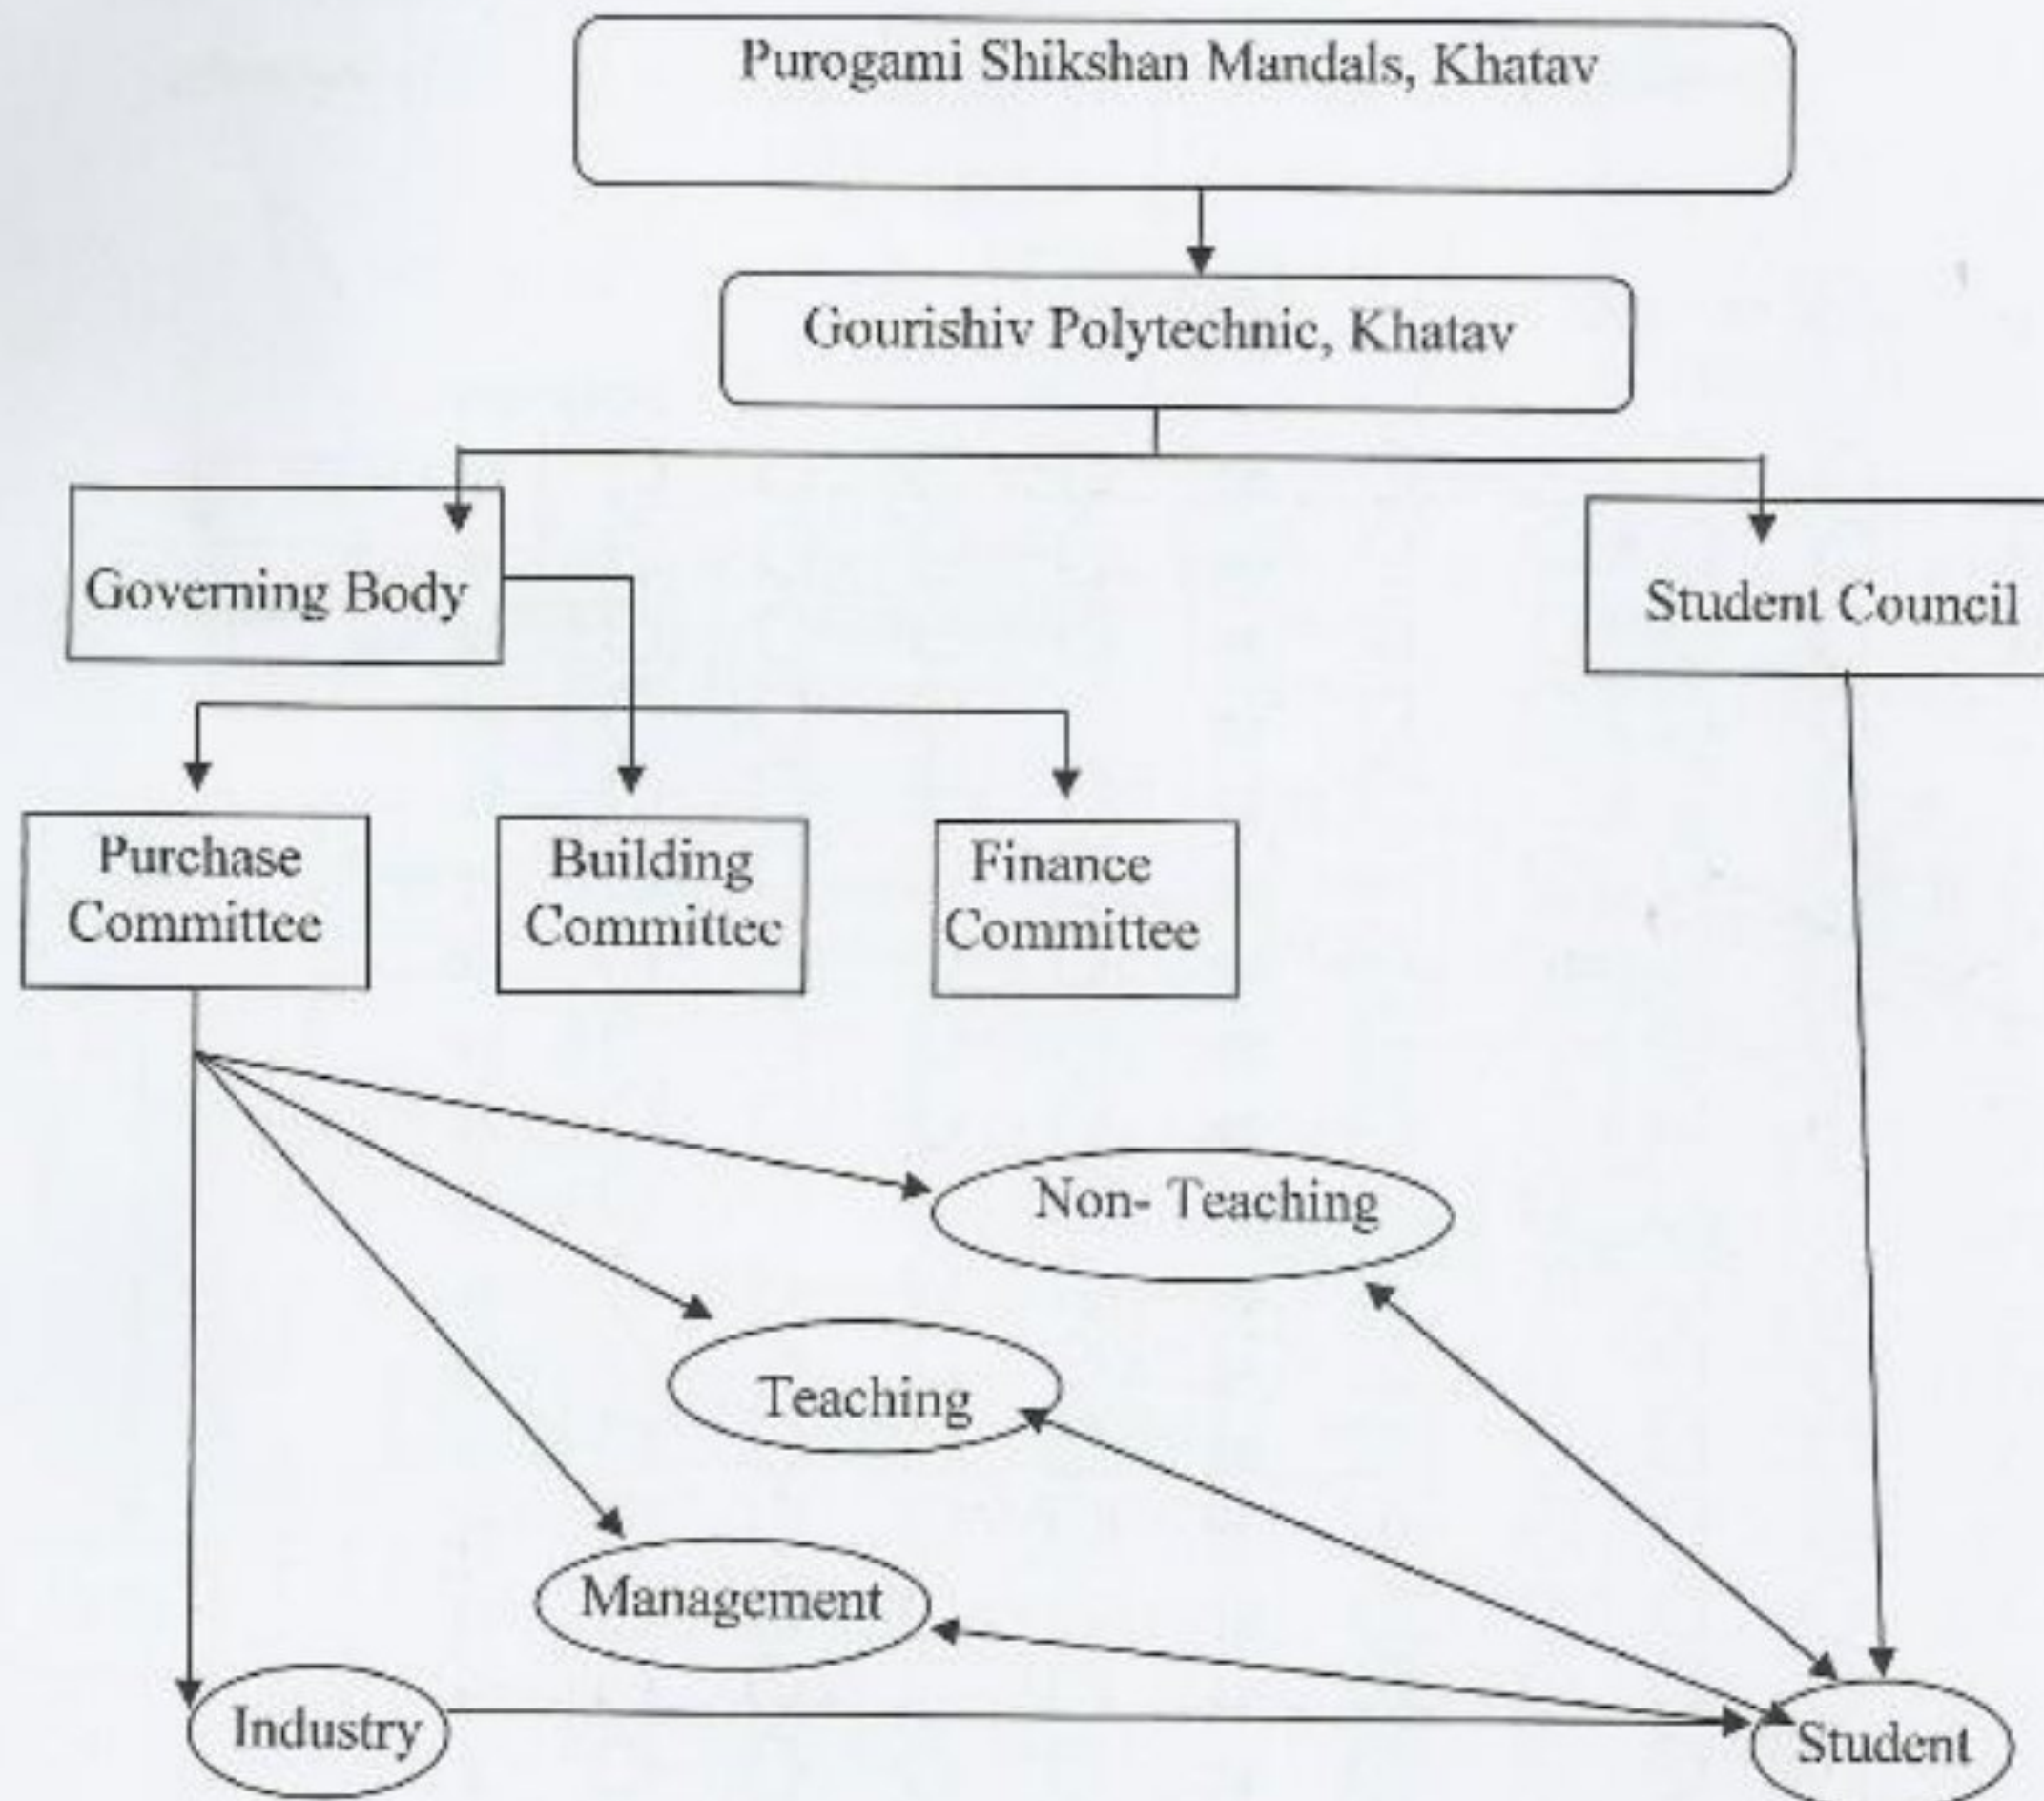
Purogami Shikshan Mandals, Khatav

Gourishiv Polytechnic, Khatav

Governing Body

Student Council

Purchase Committee

Building Committee

Finance Committee

Non- Teaching

Teaching

Management

Industry

Student